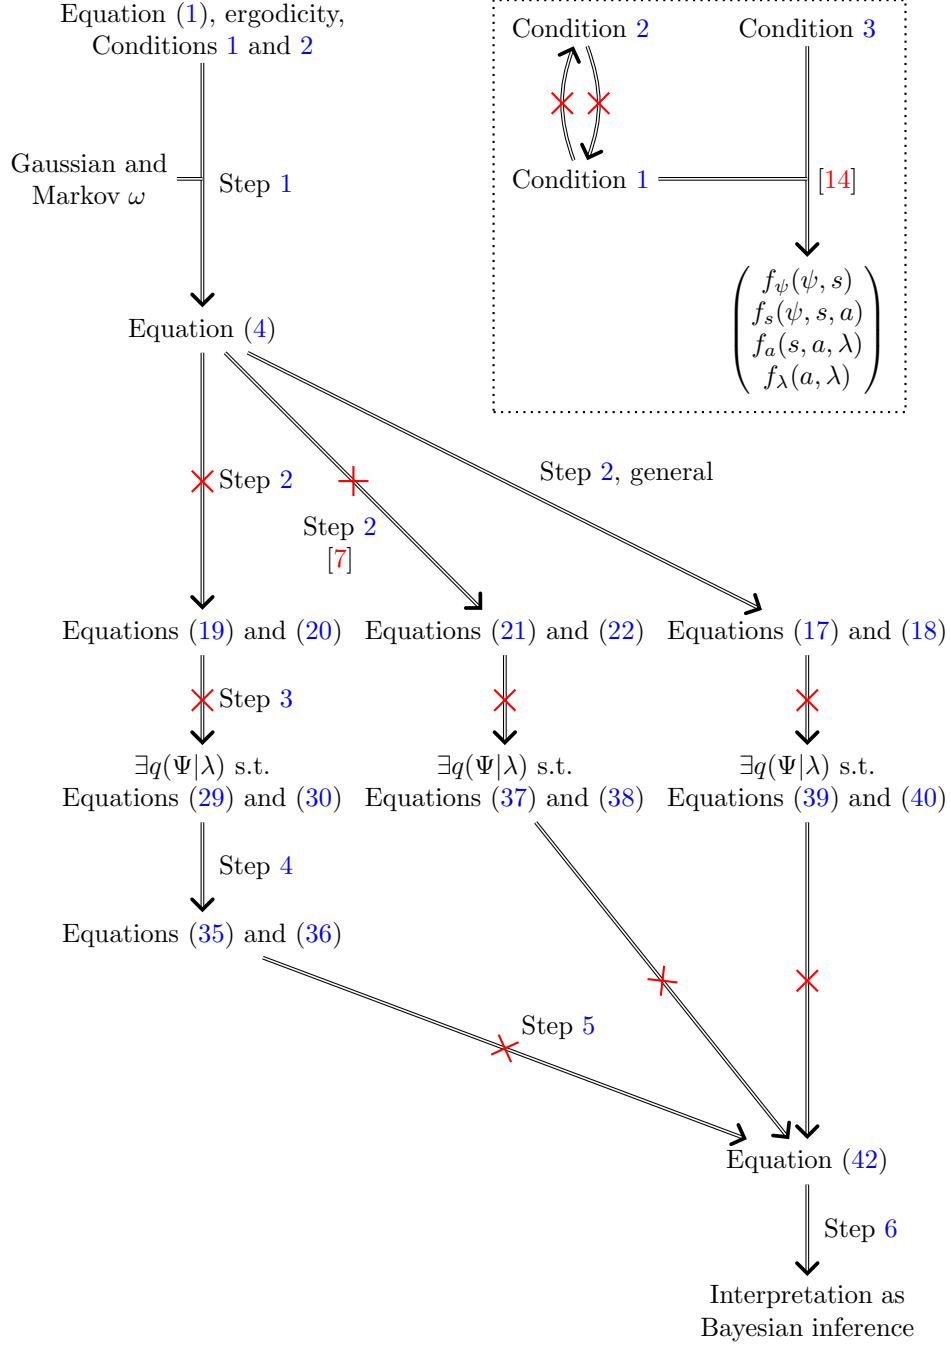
Equation (1), ergodicity, Conditions 1 and 2

Condition 2

Condition 3

Condition 1

[14]

$\begin{pmatrix} f_\psi(\psi, s) \\ f_s(\psi, s, a) \\ f_a(s, a, \lambda) \\ f_\lambda(a, \lambda) \end{pmatrix}$

Gaussian and Markov $\omega$

Step 1

Equation (4)

Step 2

Step 2 [7]

Step 2, general

Equations (19) and (20)

Equations (21) and (22)

Equations (17) and (18)

Step 3

$\exists q(\Psi|\lambda)$ s.t. Equations (29) and (30)

$\exists q(\Psi|\lambda)$ s.t. Equations (37) and (38)

$\exists q(\Psi|\lambda)$ s.t. Equations (39) and (40)

Step 4

Equations (35) and (36)

Step 5

Equation (42)

Step 6

Interpretation as Bayesian inference